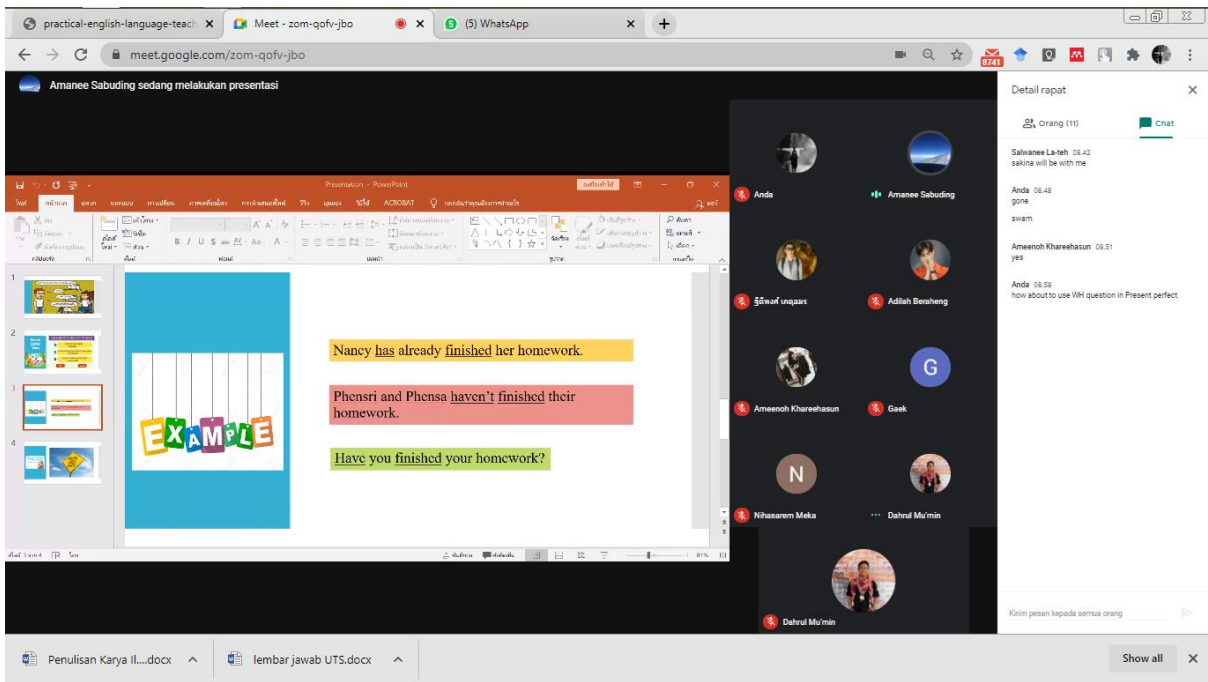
practical-english-language-teach ×
Meet - zom-qofv-jbo ×
(5) WhatsApp ×

meet.google.com/zom-qofv-jbo

Amanee Sabuding sedang melakukan presentasi

Presentation - PowerPoint

ACROBAT

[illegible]

EXAMPLE

Nancy has already finished her homework.

Phensri and Phensa haven't finished their homework.

Have you finished your homework?

Anda
Amanee Sabuding
ฐิติพงศ์ นคุณชร
Adilah Beraheng
Ameenoh Khareehasun
Gaek
Nihasarem Meka
Dahrul Mu'min
Dahrul Mu'min

Detail rapat
Orang (11)
Chat

Salwanee La-teh 08.42
sakina will be with me

Anda 08.48
gone
swam

Ameenoh Khareehasun 08.51
yes

Anda 08.58
how about to use WH question in Present perfect

Kirim pesan kepada semua orang

Penulisan Karya Il....docx
lembar jawab UTS.docx
Show all